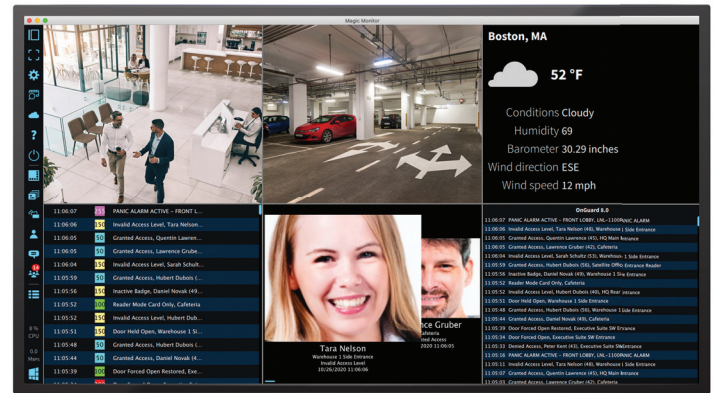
Magic Monitor

Boston, MA

52 °F

Conditions Cloudy
Humidity 69
Barometer 30.29 inches
Wind direction ESE
Wind speed 12 mph

| | | |
|---|---|---|
| 11:06:07 | 255 | PANIC ALARM ACTIVE – FRONT L... |
| 11:06:06 | 150 | Invalid Access Level, Tara Nelson... |
| 11:06:05 | 150 | Granted Access, Quentin Lawren... |
| 11:06:05 | 150 | Granted Access, Lawrence Grube... |
| 11:06:04 | 150 | Invalid Access Level, Sarah Schult... |
| 11:05:59 | 150 | Granted Access, Hubert Dubois (... |
| 11:05:56 | 150 | Inactive Badge, Daniel Novak (49)... |
| 11:05:52 | 100 | Reader Mode Card Only, Cafeteria |
| 11:05:52 | 150 | Invalid Access Level, Hubert Dub... |
| 11:05:51 | 150 | Door Held Open, Warehouse 1 Si... |
| 11:05:48 | 150 | Granted Access, Hubert Dubois (... |
| 11:05:44 | 150 | Granted Access, Daniel Novak (4... |
| 11:05:39 | 100 | Door Forced Open Restored, Exe... |

Tara Nelson
Warehouse 1 Side Entrance
Invalid Access Level
10/26/2020 11:06:06

nce Gruber
afeteria
ted Access
2020 11:06:05

OnGuard 8.0
11:06:07 PANIC ALARM ACTIVE – FRONT LOBBY, LNL-1100PANIC ALARM
11:06:06 Invalid Access Level, Tara Nelson (48), Warehouse 1 Side Entrance
11:06:05 Granted Access, Quentin Lawrence (45), HQ Main Entrance
11:06:05 Granted Access, Lawrence Gruber (42), Cafeteria
11:06:04 Invalid Access Level, Sarah Schultz (53), Warehouse 1 Side Entrance
11:05:59 Granted Access, Hubert Dubois (56), Satellite Office Entrance Reader
11:05:56 Inactive Badge, Daniel Novak (49), Warehouse 1 Side Entrance
11:05:52 Reader Mode Card Only, Cafeteria
11:05:52 Invalid Access Level, Hubert Dubois (40), HQ Rear Entrance
11:05:51 Door Held Open, Warehouse 1 Side Entrance
11:05:48 Granted Access, Hubert Dubois (56), Warehouse 1 Side Entrance
11:05:44 Granted Access, Daniel Novak (49), Cafeteria
11:05:39 Door Forced Open Restored, Executive Suite SW Entrance
11:05:34 Door Forced Open, Executive Suite SW Entrance
11:05:33 Denied Access, Peter Kent (43), Executive Suite SW Entrance
11:05:16 PANIC ALARM ACTIVE – FRONT LOBBY, LNL-1100PANIC ALARM
11:05:11 Invalid Access Level, Tara Nelson (48), Warehouse 1 Side Entrance
11:05:07 Granted Access, Quentin Lawrence (45), HQ Main Entrance
11:05:03 Granted Access, Lawrence Gruber (42), Cafeteria

8 %
CPU
0.0
Mem